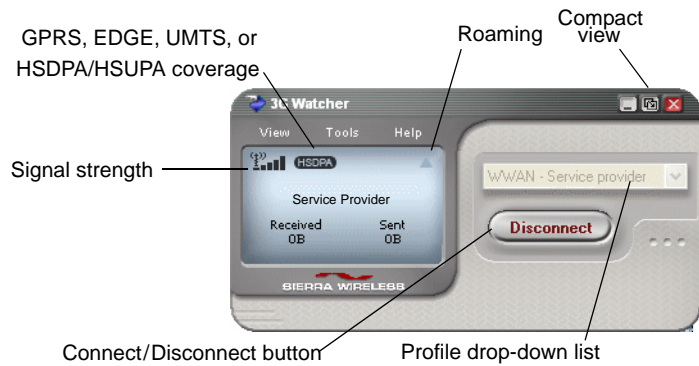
GPRS, EDGE, UMTS, or HSDPA/HSUPA coverage

Roaming

Compact view

3G Watcher

View Tools Help

Signal strength

HSDPA

Service Provider

Received 0B

Sent 0B

SIERRA WIRELESS

WWAN - Service provider

Disconnect

Connect/Disconnect button

Profile drop-down list